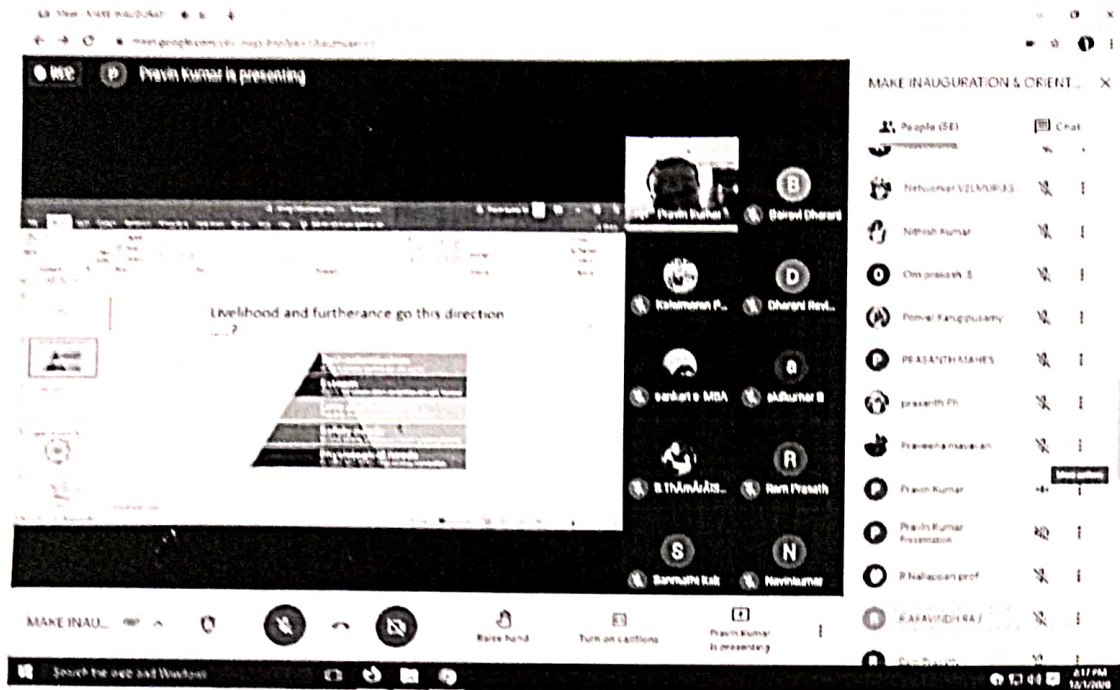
Meet - MAKE INAUGURAT

meet.google.com/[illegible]

REC

Pravin Kumar is presenting

MAKE INAUGURATION & ORIENT...

People (58)

Chat

Livelihood and furtherance go this direction ...?

Pravin Kumar

Balravi Dharani

Kalaimanan P...

Dharani Revi...

sankari s MBA

ekikumar B

B.THAMARAI...

Ram Prasath

Sanmathi Kali

Navinkumar

Nehuuman VELMURUGS

Nithish Kumar

Om prakash .S

Ponvel Karuppusamy

PRASANTH MAHES

prasanth Ph

Praveena masavan

Pravin Kumar

Pravin Kumar Presentation

R Nallappan prof

R.ARAVINDH RAJ

MAKE INAU...

Raise hand

Turn on captions

Pravin Kumar is presenting

Search the web and Windows

6:17 PM